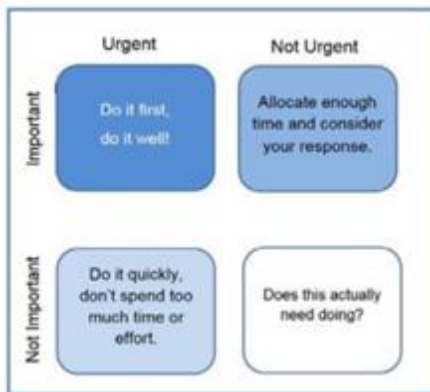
Urgent

Not Urgent

Important

Do it first, do it well!

Allocate enough time and consider your response.

Not Important

Do it quickly, don't spend too much time or effort.

Does this actually need doing?